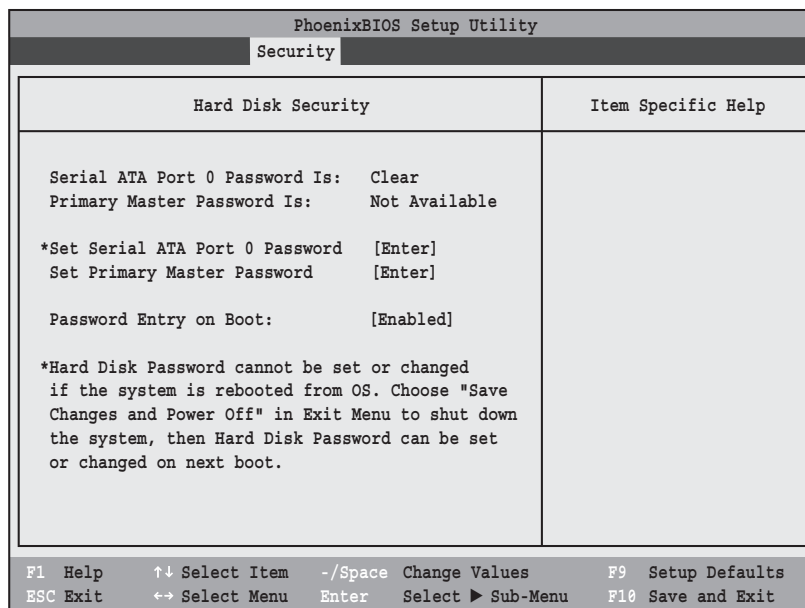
PhoenixBIOS Setup Utility

Security

Hard Disk Security

Item Specific Help

Serial ATA Port 0 Password Is: Clear
Primary Master Password Is: Not Available

*Set Serial ATA Port 0 Password [Enter]
Set Primary Master Password [Enter]

Password Entry on Boot: [Enabled]

*Hard Disk Password cannot be set or changed if the system is rebooted from OS. Choose "Save Changes and Power Off" in Exit Menu to shut down the system, then Hard Disk Password can be set or changed on next boot.

F1 Help ↑↓ Select Item -/Space Change Values F9 Setup Defaults
ESC Exit ↔ Select Menu Enter Select ▶ Sub-Menu F10 Save and Exit